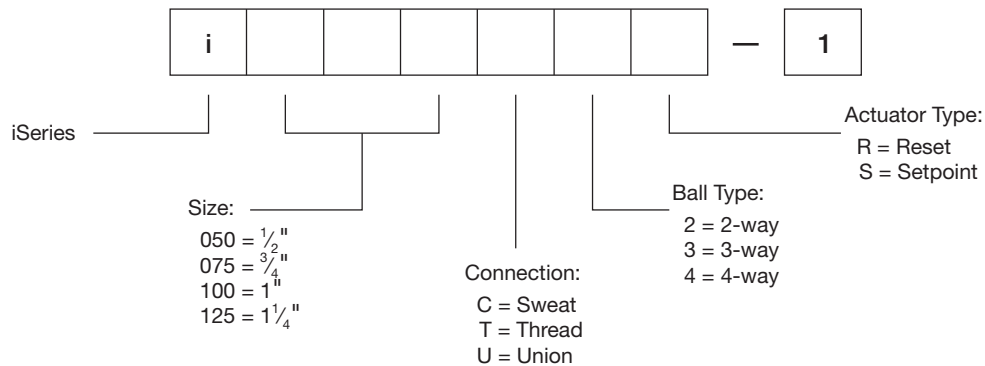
i — 1

iSeries

Size:
050 = $\frac{1}{2}$"
075 = $\frac{3}{4}$"
100 = 1"
125 = $1\frac{1}{4}$"

Connection:
C = Sweat
T = Thread
U = Union

Ball Type:
2 = 2-way
3 = 3-way
4 = 4-way

Actuator Type:
R = Reset
S = Setpoint